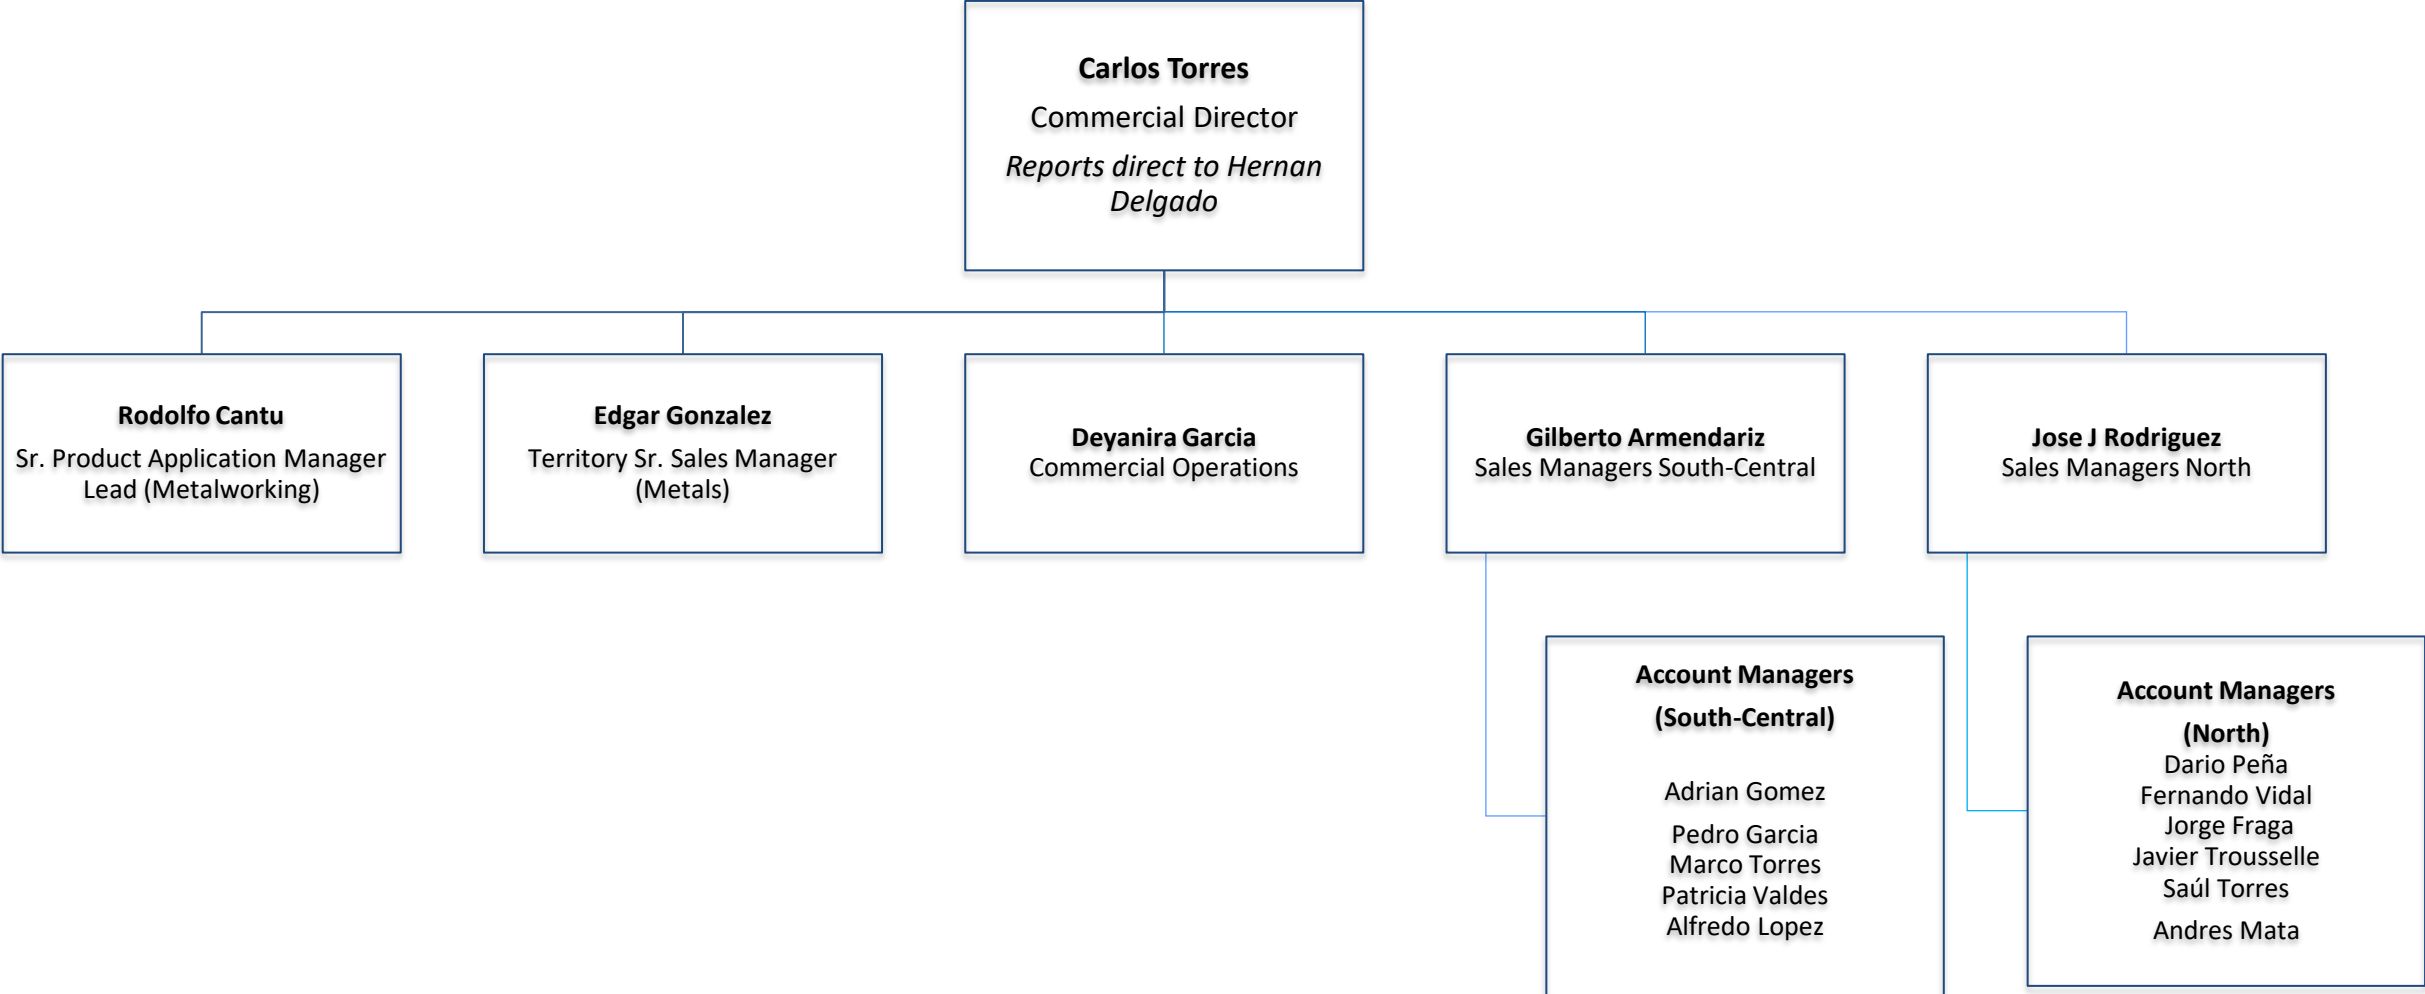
**Carlos Torres**
Commercial Director
*Reports direct to Hernan Delgado*

**Rodolfo Cantu**
Sr. Product Application Manager Lead (Metalworking)

**Edgar Gonzalez**
Territory Sr. Sales Manager (Metals)

**Deyanira Garcia**
Commercial Operations

**Gilberto Armendariz**
Sales Managers South-Central

**Jose J Rodriguez**
Sales Managers North

**Account Managers (South-Central)**

Adrian Gomez
Pedro Garcia
Marco Torres
Patricia Valdes
Alfredo Lopez

**Account Managers (North)**
Dario Peña
Fernando Vidal
Jorge Fraga
Javier Trousselle
Saúl Torres
Andres Mata